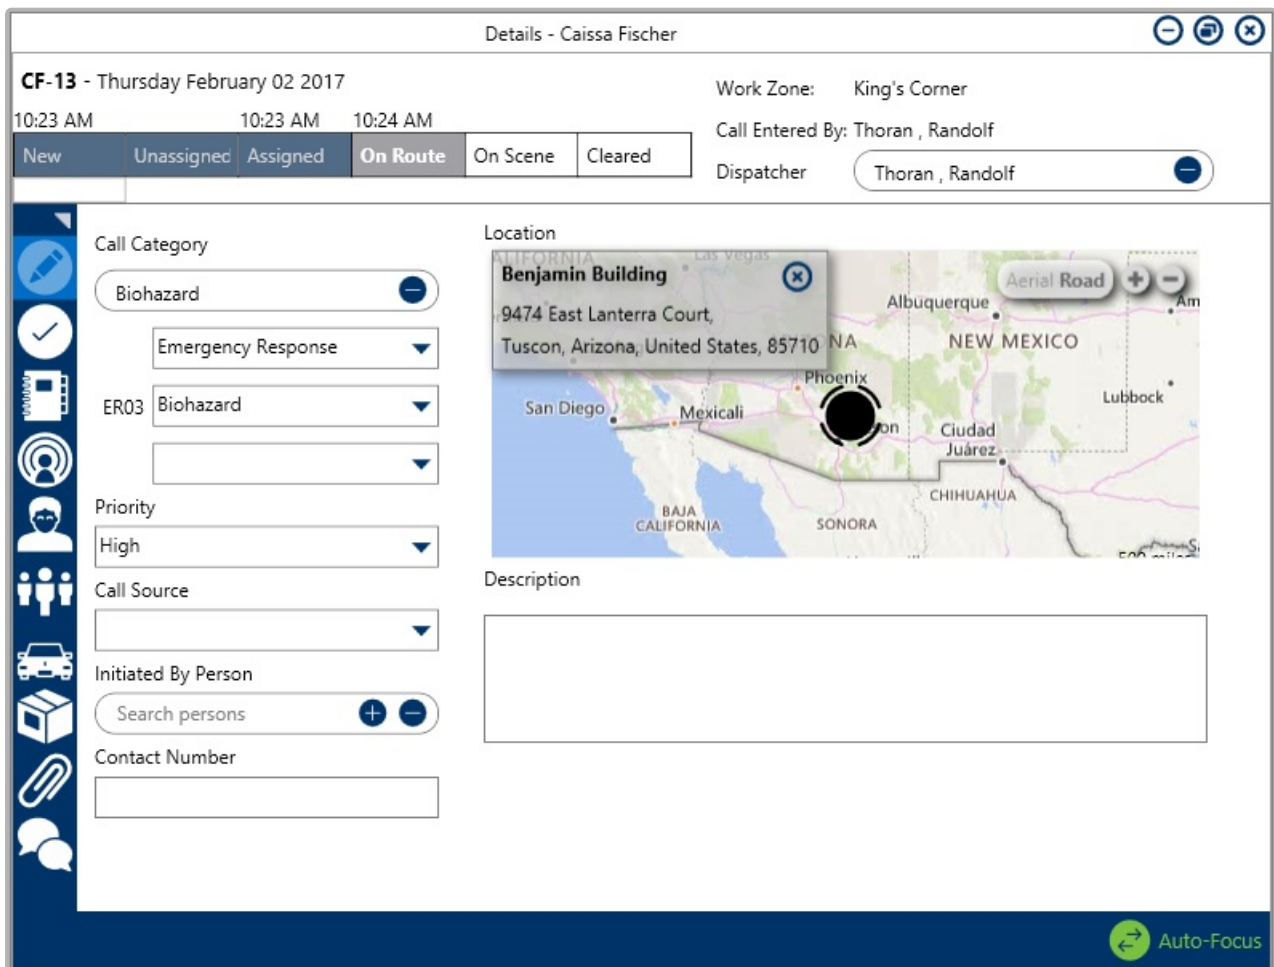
Details - Caissa Fischer

CF-13 - Thursday February 02 2017

10:23 AM 10:23 AM 10:24 AM

New | Unassigned | Assigned | On Route | On Scene | Cleared

Work Zone: King's Corner

Call Entered By: Thoran , Randolf

Dispatcher Thoran , Randolf

Call Category

Biohazard

Emergency Response

ER03 Biohazard

Priority

High

Call Source

Initiated By Person

Search persons

Contact Number

Location

Benjamin Building

9474 East Lanterra Court,

Tuscon, Arizona, United States, 85710

Aerial Road

Las Vegas

Albuquerque

NEW MEXICO

Phoenix

Lubbock

San Diego

Mexicali

Ciudad Juárez

CHIHUAHUA

BAJA CALIFORNIA

SONORA

Description

Auto-Focus